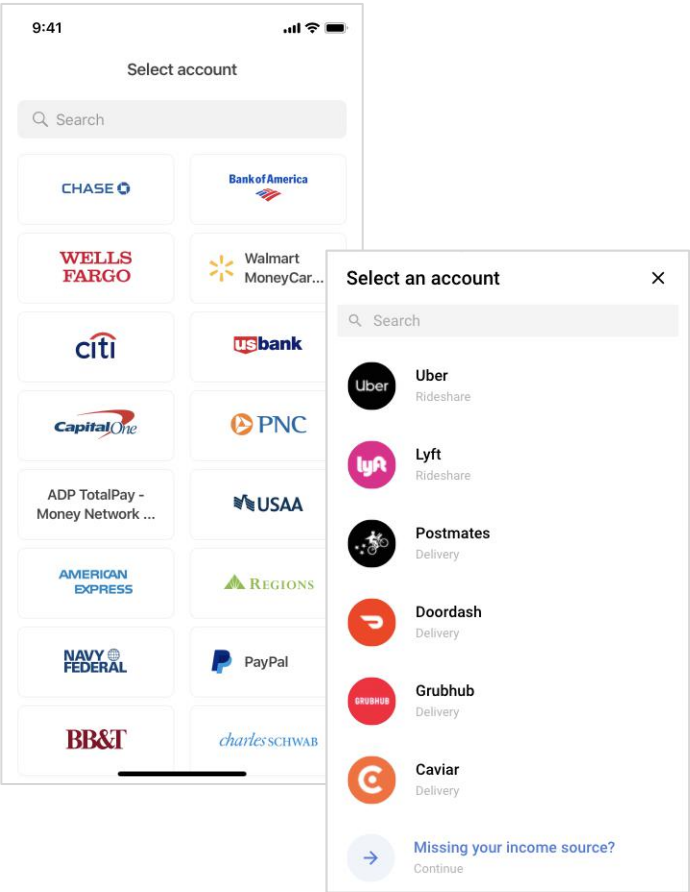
9:41

Select account

Search

CHASE

Bank of America

WELLS FARGO

Walmart MoneyCar...

citi

usbank

Capital One

PNC

ADP TotalPay - Money Network ...

USAA

AMERICAN EXPRESS

REGIONS

NAVY FEDERAL

PayPal

BB&T

charles SCHWAB

Select an account

×

Search

Uber
Uber
Rideshare

lyft
Lyft
Rideshare

Postmates
Delivery

Doordash
Delivery

GRUBHUB
Grubhub
Delivery

Caviar
Delivery

Missing your income source?
Continue